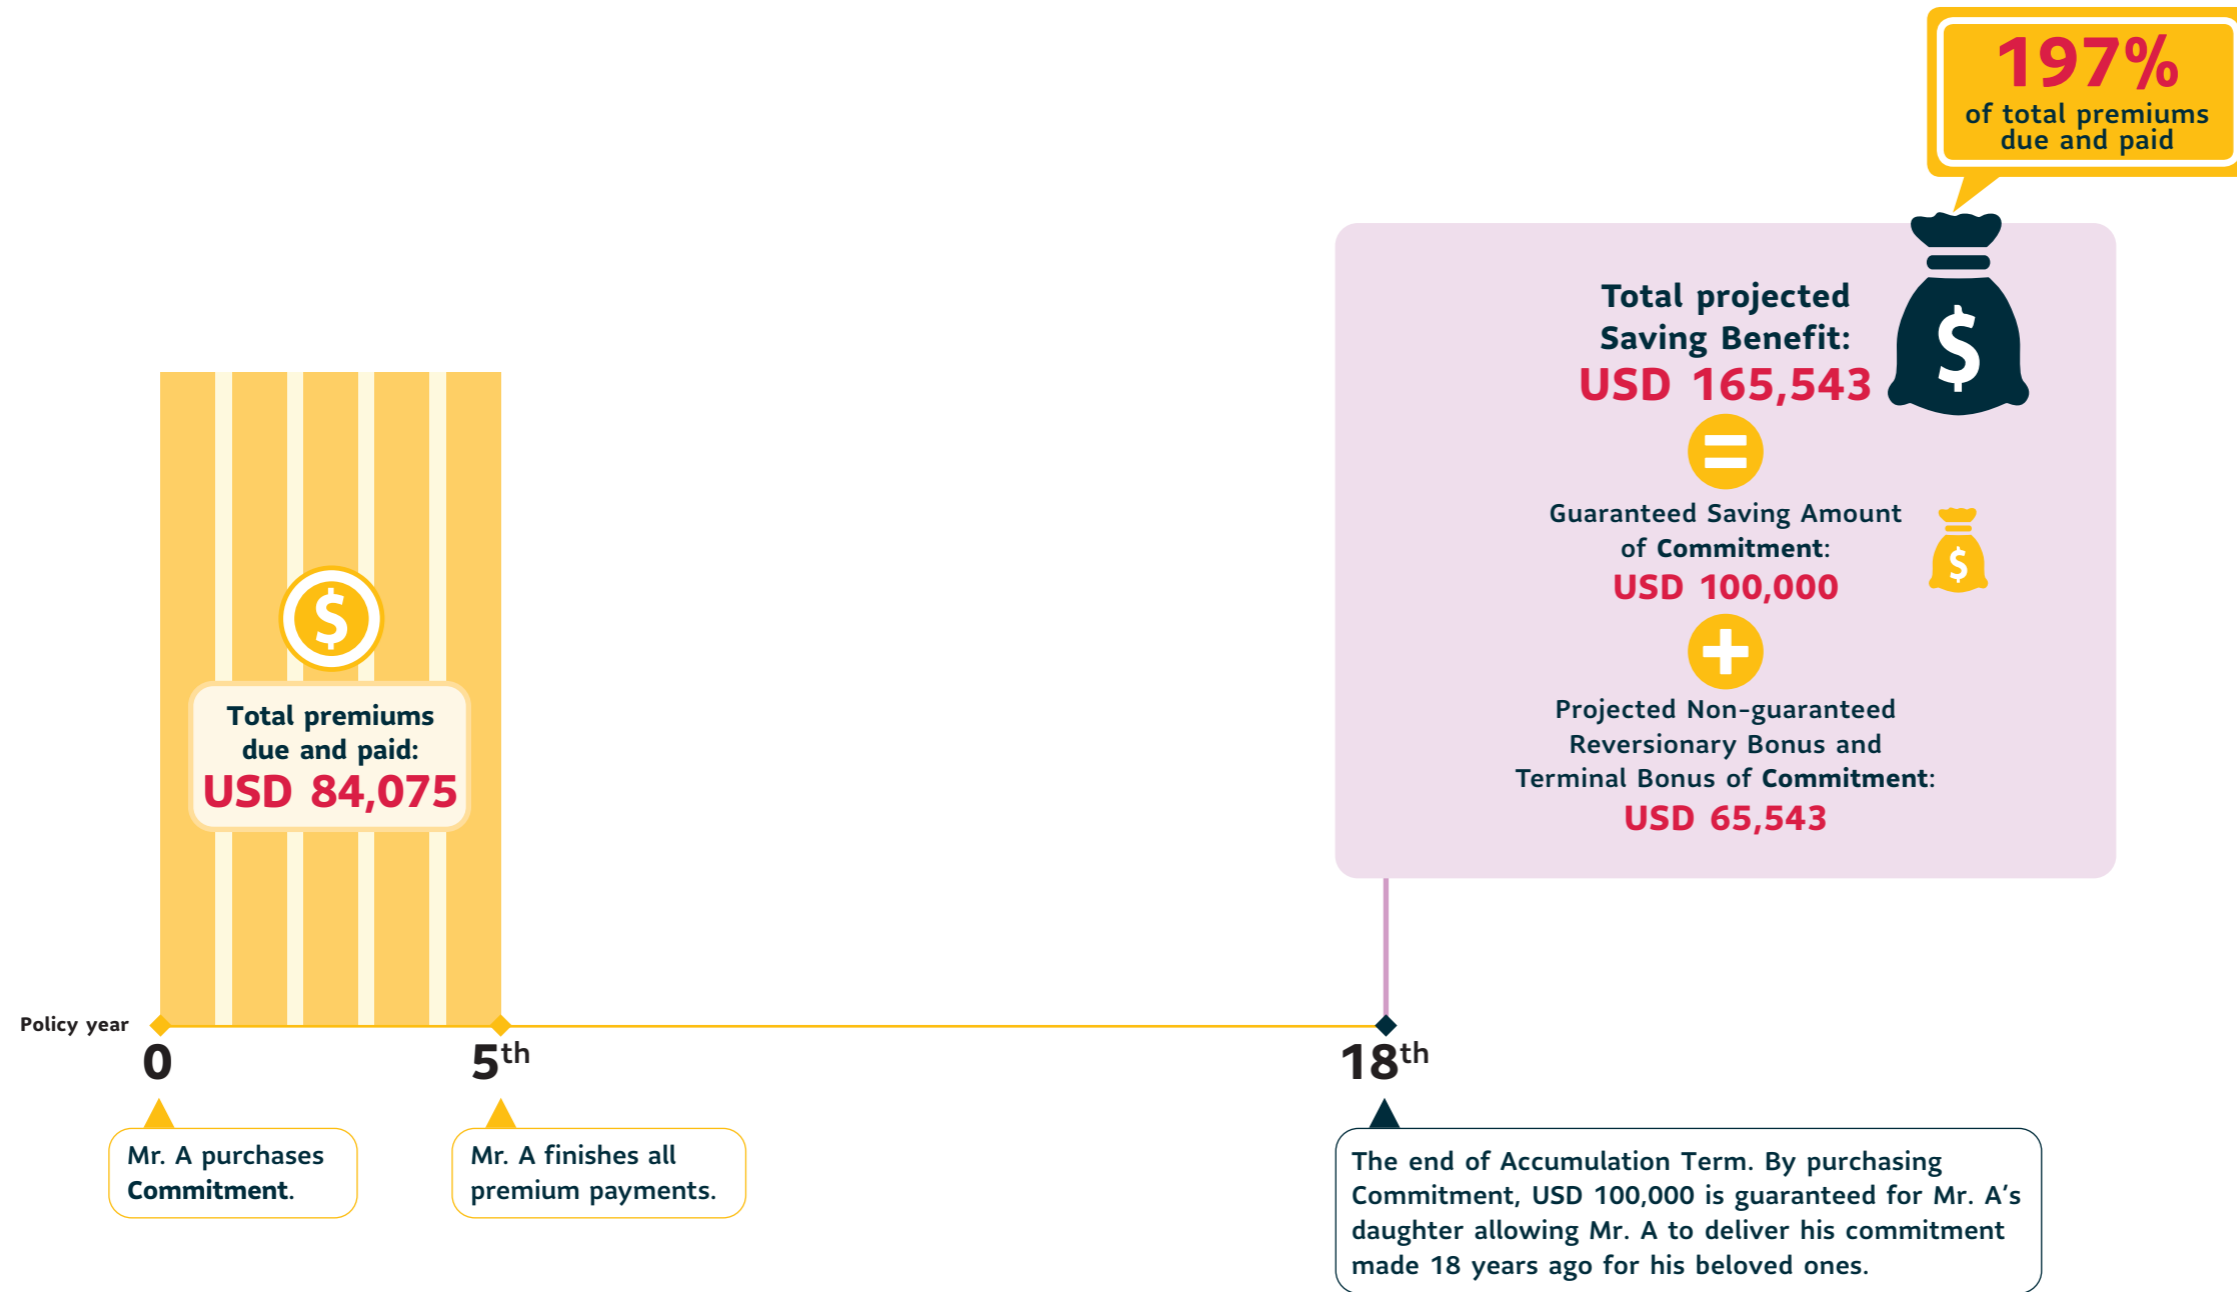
197%
of total premiums due and paid

Total projected Saving Benefit:
USD 165,543

Guaranteed Saving Amount of Commitment:
USD 100,000

Projected Non-guaranteed Reversionary Bonus and Terminal Bonus of Commitment:
USD 65,543

Total premiums due and paid:
USD 84,075

Policy year
0
5$^{th}$
18$^{th}$

Mr. A purchases Commitment.

Mr. A finishes all premium payments.

The end of Accumulation Term. By purchasing Commitment, USD 100,000 is guaranteed for Mr. A's daughter allowing Mr. A to deliver his commitment made 18 years ago for his beloved ones.